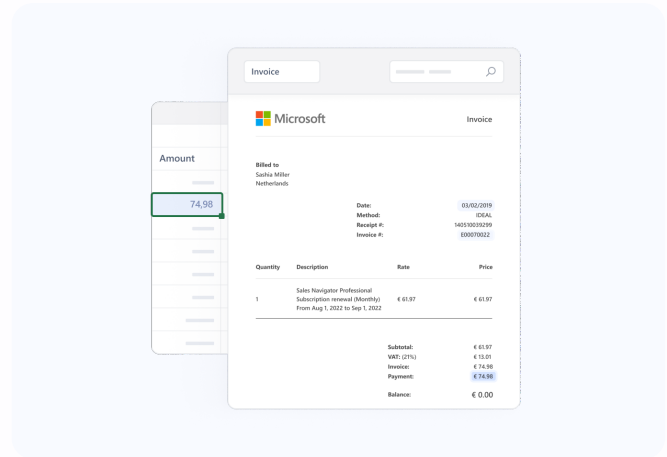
Amount

74,98

Invoice

Microsoft

Invoice

Billed to
Sashia Miller
Netherlands

| | |
|---|---|
| Date: | 03/02/2019 |
| Method: | IDEAL |
| Receipt #: | 140510039299 |
| Invoice #: | E00070022 |

| Quantity | Description | Rate | Price |
|---|---|---|---|
| 1 | Sales Navigator Professional Subscription renewal (Monthly) From Aug 1, 2022 to Sep 1, 2022 | € 61.97 | € 61.97 |

| | |
|---|---|
| Subtotal: | € 61.97 |
| VAT: (21%) | € 13.01 |
| Invoice: | € 74.98 |
| Payment: | € 74.98 |
| Balance: | € 0.00 |